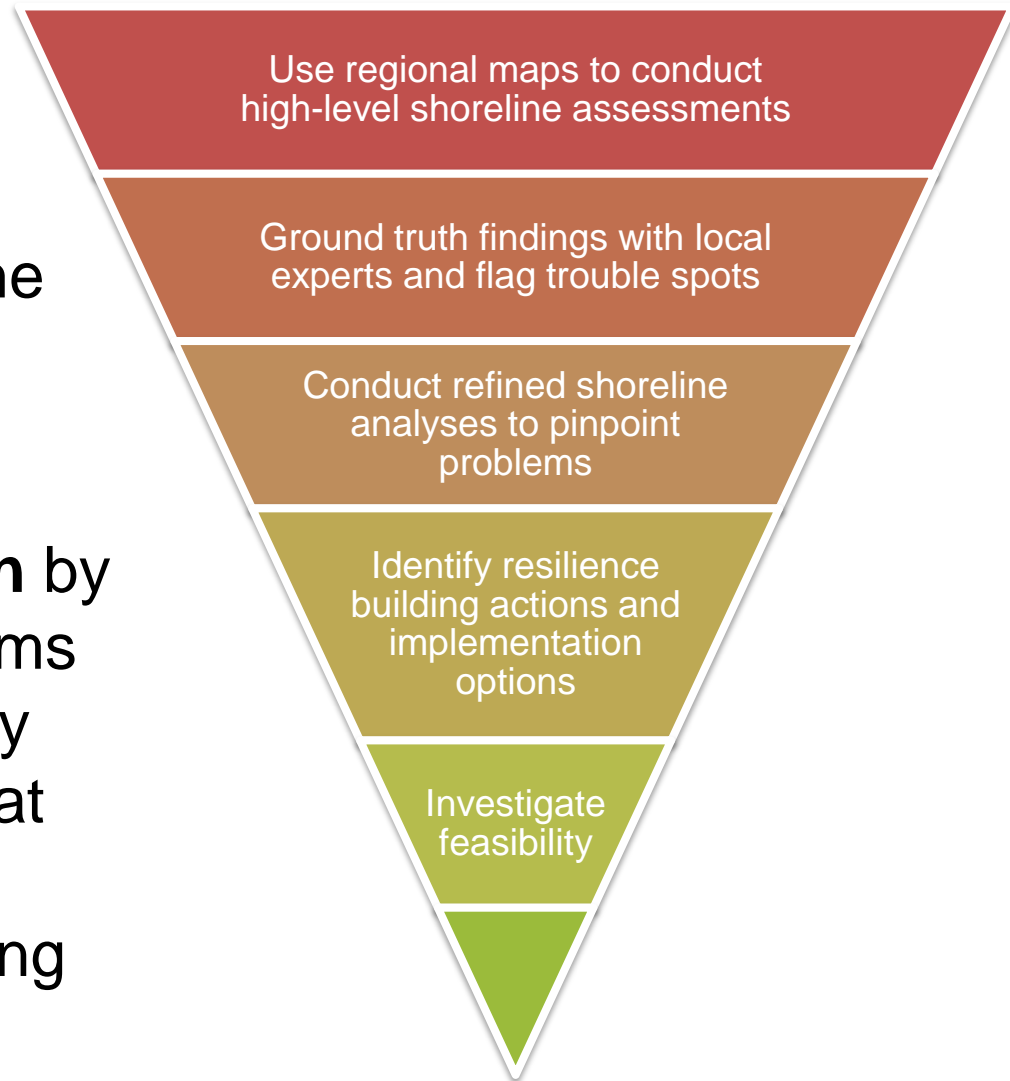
ne

n by
ms
y
at

ng

Use regional maps to conduct high-level shoreline assessments

Ground truth findings with local experts and flag trouble spots

Conduct refined shoreline analyses to pinpoint problems

Identify resilience building actions and implementation options

Investigate feasibility